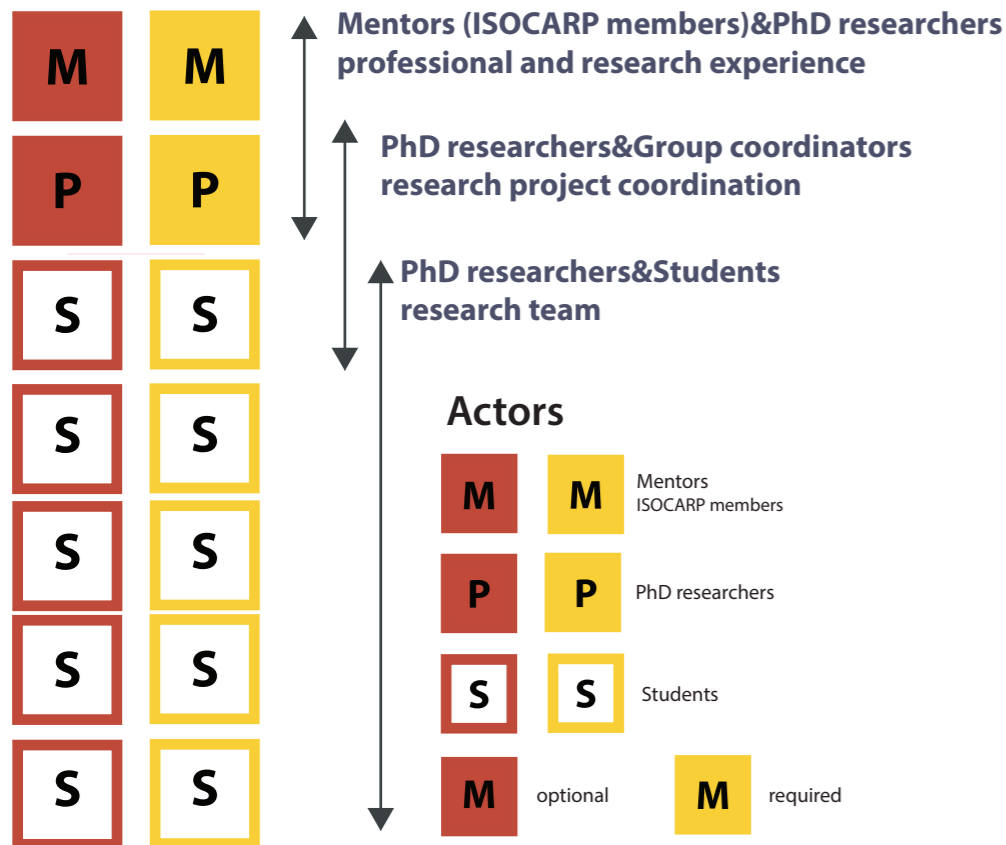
M M
P P
S S
S S
S S
S S
S S

Mentors (ISOCARP members)&PhD researchers
professional and research experience

PhD researchers&Group coordinators
research project coordination

PhD researchers&Students
research team

Actors

M M Mentors
ISOCARP members

P P PhD researchers

S S Students

M optional M required